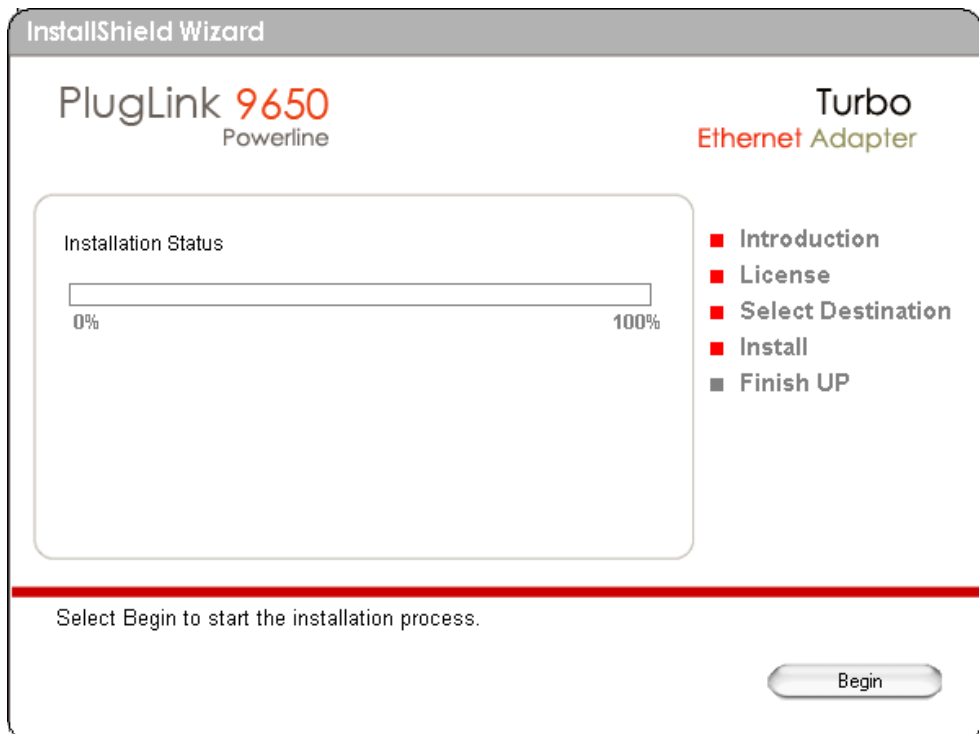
InstallShield Wizard

PlugLink 9650
Powerline

Turbo
Ethernet Adapter

Installation Status

0%

100%

Introduction
License
Select Destination
Install
Finish UP

Select Begin to start the installation process.

Begin